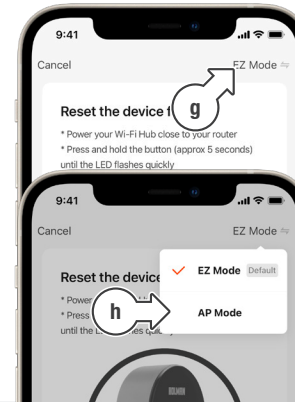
9:41

Cancel

EZ Mode

g

Reset the device f

* Power your Wi-Fi Hub close to your router

* Press and hold the button (approx 5 seconds) until the LED flashes quickly

9:41

Cancel

EZ Mode

Reset the device

* Power

* Press

until the L

h

EZ Mode Default

AP Mode